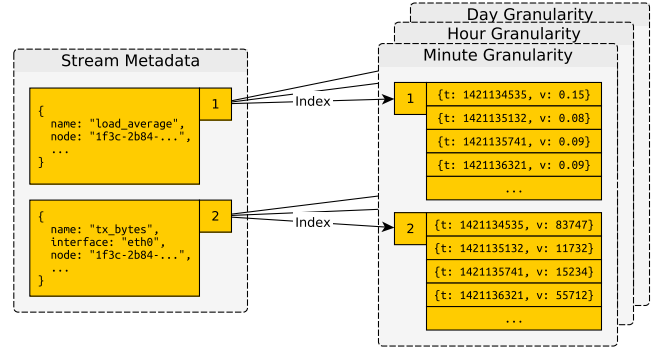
Day Granularity

Hour Granularity

Stream Metadata

Minute Granularity

{
name: "load_average"
node: "1f3c-2b84-...",
...
}

1

Index

1

{t: 1421134535, v: 0.15}

{t: 1421135132, v: 0.08}

{t: 1421135741, v: 0.09}

{t: 1421136321, v: 0.09}

...

{
name: "tx_bytes"
interface: "eth0",
node: "1f3c-2b84-...",
...
}

2

Index

2

{t: 1421134535, v: 83747}

{t: 1421135132, v: 11732}

{t: 1421135741, v: 15234}

{t: 1421136321, v: 55712}

...